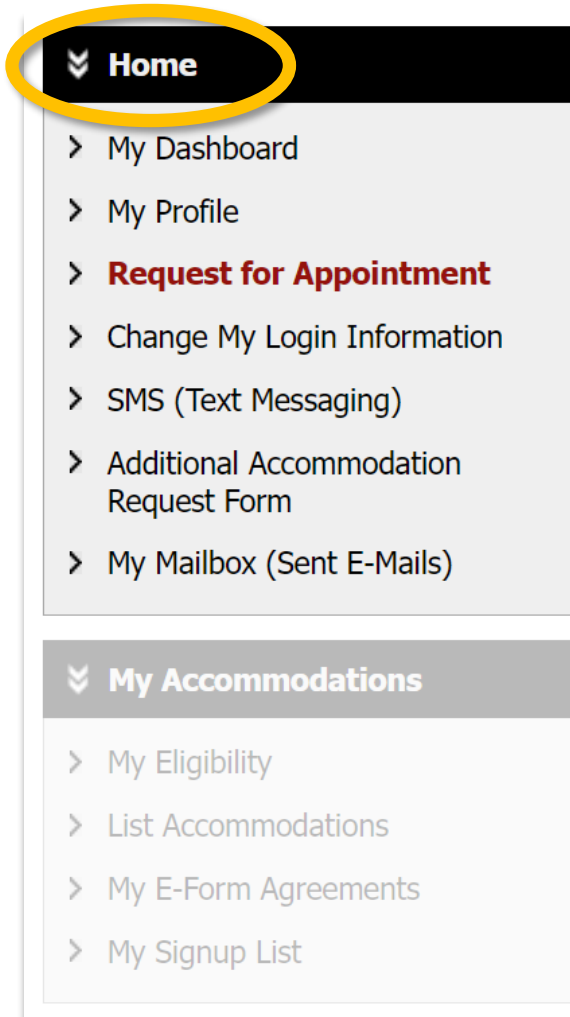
Home

My Dashboard

My Profile

Request for Appointment

Change My Login Information

SMS (Text Messaging)

Additional Accommodation Request Form

My Mailbox (Sent E-Mails)

My Accommodations

My Eligibility

List Accommodations

My E-Form Agreements

My Signup List